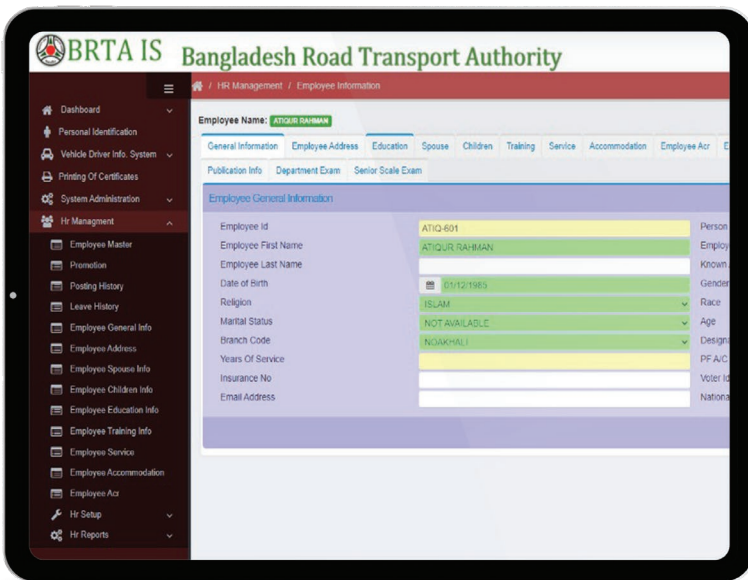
BRTA IS Bangladesh Road Transport Authority

Dashboard
Personal Identification
Vehicle Driver Info. System
Printing Of Certificates
System Administration
Hr Managment
Employee Master
Promotion
Posting History
Leave History
Employee General Info
Employee Address
Employee Spouse Info
Employee Children Info
Employee Education Info
Employee Training Info
Employee Service
Employee Accommodation
Employee Acr
Hr Setup
Hr Reports

/ HR Management / Employee Information

Employee Name: ATIQUR RAHMAN

General Information | Employee Address | Education | Spouse | Children | Training | Service | Accommodation | Employee Acr | E
Publication Info | Department Exam | Senior Scale Exam

Employee General Information

| | | |
|---|---|---|
| Employee Id | ATIQ-601 | Person |
| Employee First Name | ATIQUR RAHMAN | Employ |
| Employee Last Name | | Known |
| Date of Birth | 01/12/1985 | Gender |
| Religion | ISLAM | Race |
| Marital Status | NOT AVAILABLE | Age |
| Branch Code | NOAKHALI | Designa |
| Years Of Service | | PF A/C |
| Insurance No | | Voter Id |
| Email Address | | Nationa |